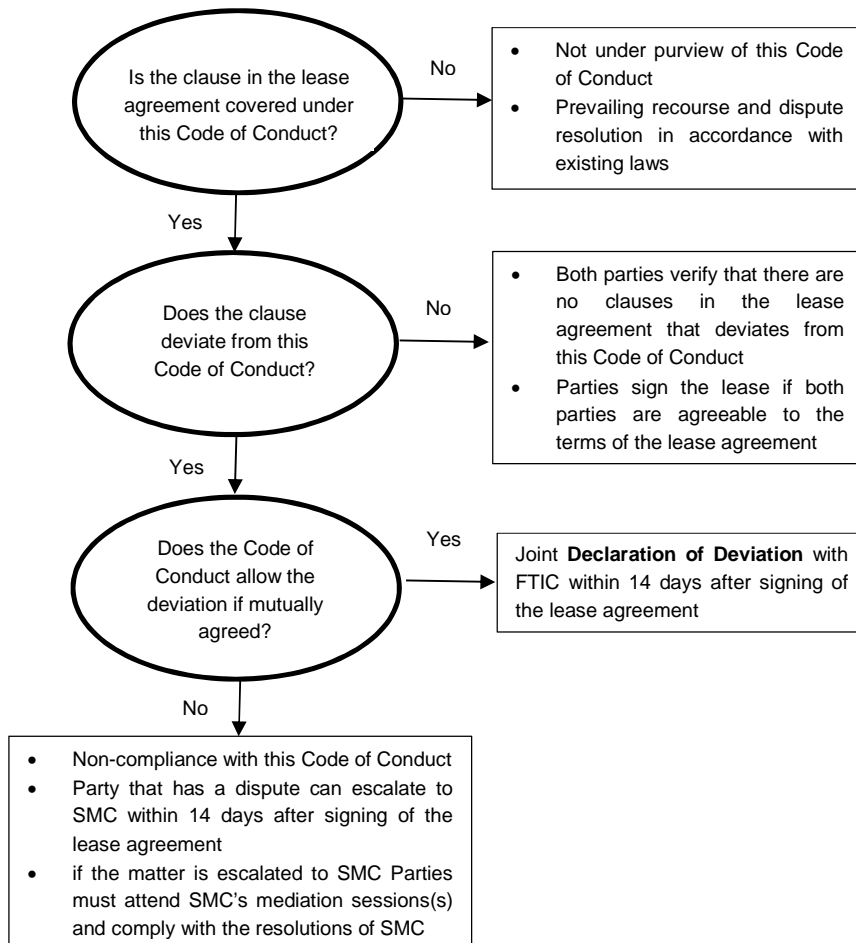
Is the clause in the lease agreement covered under this Code of Conduct?

No

- Not under purview of this Code of Conduct
- Prevailing recourse and dispute resolution in accordance with existing laws

Yes

Does the clause deviate from this Code of Conduct?

No

- Both parties verify that there are no clauses in the lease agreement that deviates from this Code of Conduct
- Parties sign the lease if both parties are agreeable to the terms of the lease agreement

Yes

Does the Code of Conduct allow the deviation if mutually agreed?

Yes

Joint **Declaration of Deviation** with FTIC within 14 days after signing of the lease agreement

No

- Non-compliance with this Code of Conduct
- Party that has a dispute can escalate to SMC within 14 days after signing of the lease agreement
- if the matter is escalated to SMC Parties must attend SMC's mediation sessions(s) and comply with the resolutions of SMC